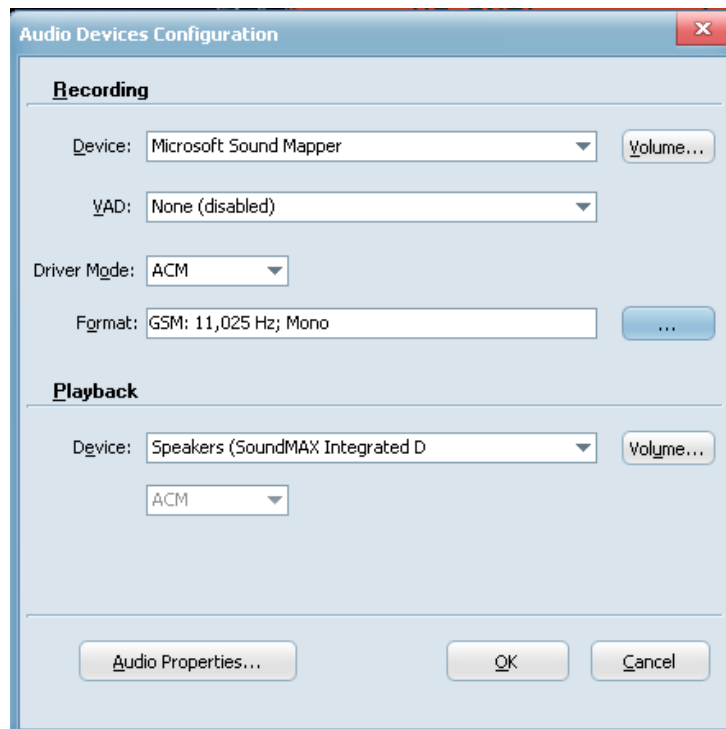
Audio Devices Configuration

Recording

Device: Microsoft Sound Mapper

Volume...

VAD: None (disabled)

Driver Mode: ACM

Format: GSM: 11,025 Hz; Mono

...

Playback

Device: Speakers (SoundMAX Integrated D

Volume...

ACM

Audio Properties...

OK

Cancel